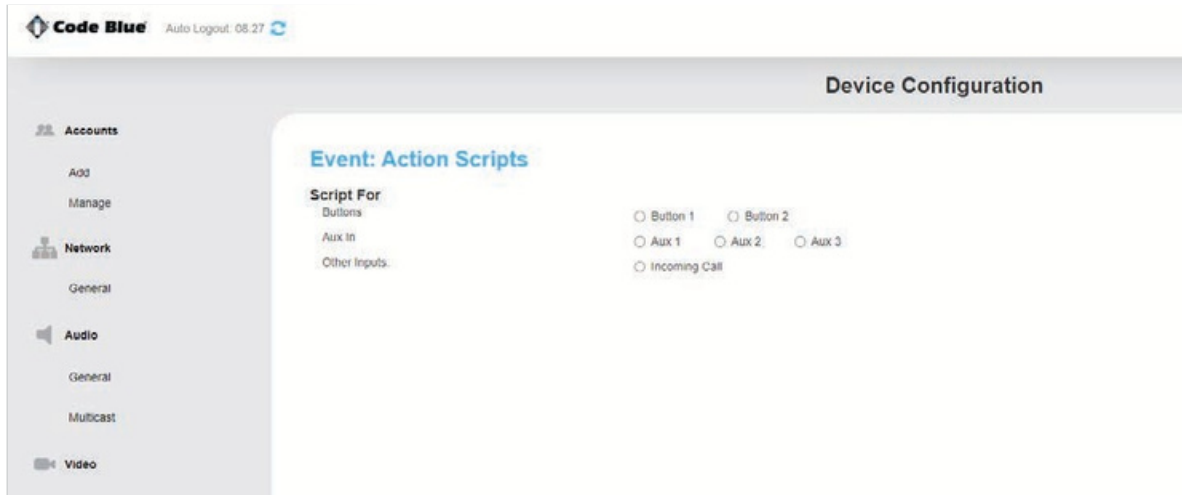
Code Blue Auto Logout: 08:27

Device Configuration

Accounts

Add

Manage

Network

General

Audio

General

Multicast

Video

Event: Action Scripts

Script For

Buttons
Button 1
Button 2

Aux In
Aux 1
Aux 2
Aux 3

Other Inputs.
Incoming Call